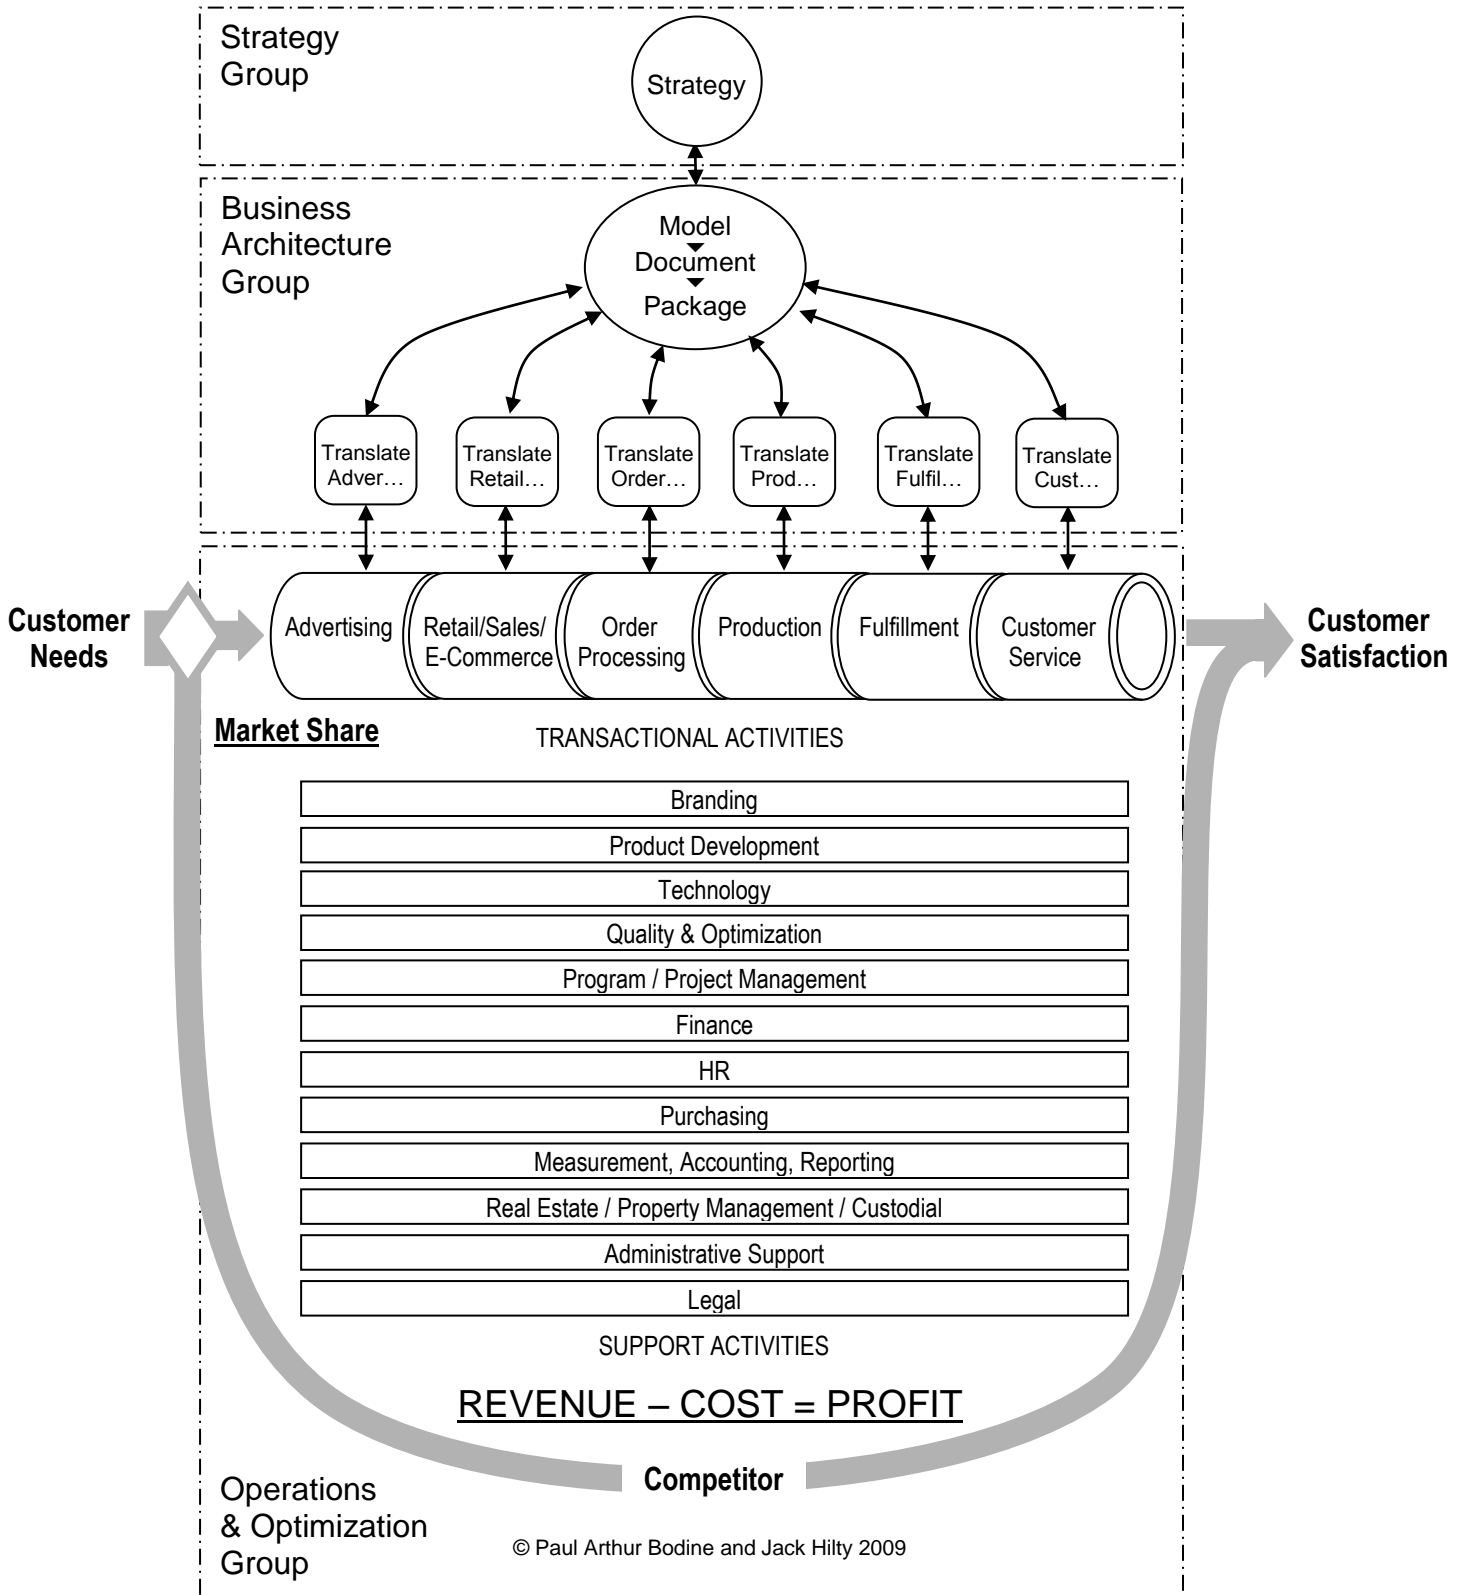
Strategy Group

Strategy

Business Architecture Group

Model
Document
Package

Translate Adver…

Translate Retail…

Translate Order…

Translate Prod…

Translate Fulfil…

Translate Cust…

Customer Needs

Advertising

Retail/Sales/ E-Commerce

Order Processing

Production

Fulfillment

Customer Service

Customer Satisfaction

Market Share

TRANSACTIONAL ACTIVITIES

| Branding |
|---|
| Product Development |
| Technology |
| Quality & Optimization |
| Program / Project Management |
| Finance |
| HR |
| Purchasing |
| Measurement, Accounting, Reporting |
| Real Estate / Property Management / Custodial |
| Administrative Support |
| Legal |

SUPPORT ACTIVITIES

REVENUE – COST = PROFIT

Competitor

Operations & Optimization Group

© Paul Arthur Bodine and Jack Hilty 2009